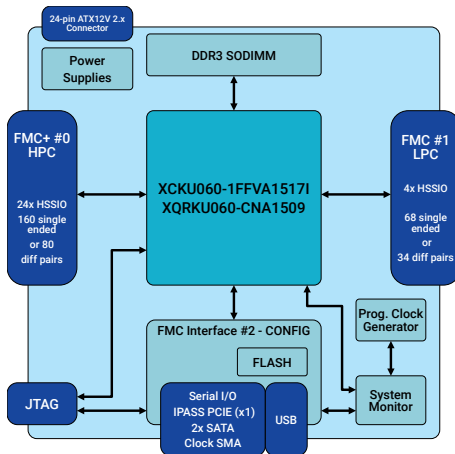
24-pin ATX12V 2.x Connector

Power Supplies

DDR3 SODIMM

FMC+ #0 HPC

24x HSSIO 160 single ended or 80 diff pairs

XCKU060-1FFVA1517I XQRKU060-CNA1509

FMC #1 LPC

4x HSSIO

68 single ended or 34 diff pairs

Prog. Clock Generator

FMC Interface #2 - CONFIG

FLASH

JTAG

Serial I/O IPASS PCIE (x1) 2x SATA Clock SMA

USB

System Monitor